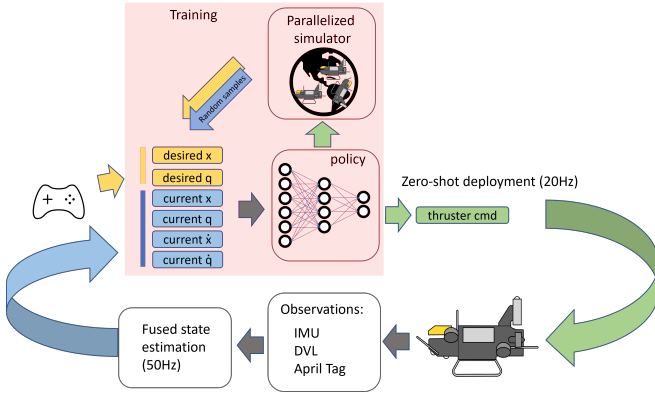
Training

Parallelized simulator

Random samples

desired x
desired q
current x
current q
current $\dot{x}$
current $\dot{q}$

policy

Zero-shot deployment (20Hz)

thruster cmd

Observations:
IMU
DVL
April Tag

Fused state estimation (50Hz)